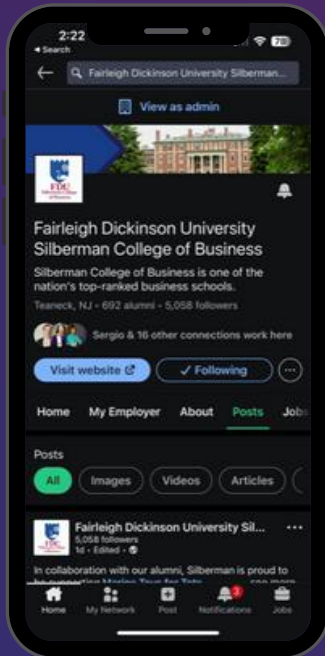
2:22
◂ Search
78

Fairleigh Dickinson University Silberman...

View as admin

FDU

Fairleigh Dickinson University Silberman College of Business

Silberman College of Business is one of the nation's top-ranked business schools.

Teaneck, NJ · 692 alumni · 5,058 followers

Sergio & 16 other connections work here

Visit website

✓ Following

Home My Employer About Posts Jobs

Posts

All Images Videos Articles

Fairleigh Dickinson University Sil...
5,058 followers
1d · Edited ·

In collaboration with our alumni, Silberman is proud to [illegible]

Home My Network Post Notifications Jobs